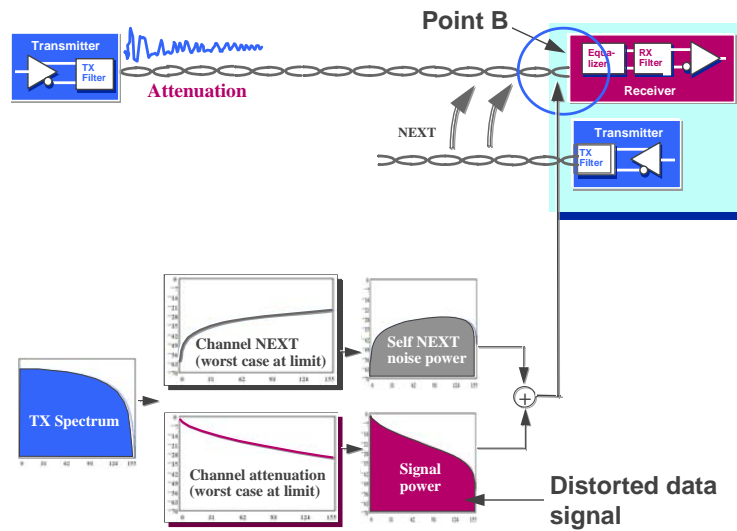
Point B

Transmitter

TX Filter

Attenuation

Equalizer

RX Filter

Receiver

NEXT

Transmitter

TX Filter

Channel NEXT (worst case at limit)

Self NEXT noise power

TX Spectrum

Channel attenuation (worst case at limit)

Signal power

$+$

Distorted data signal